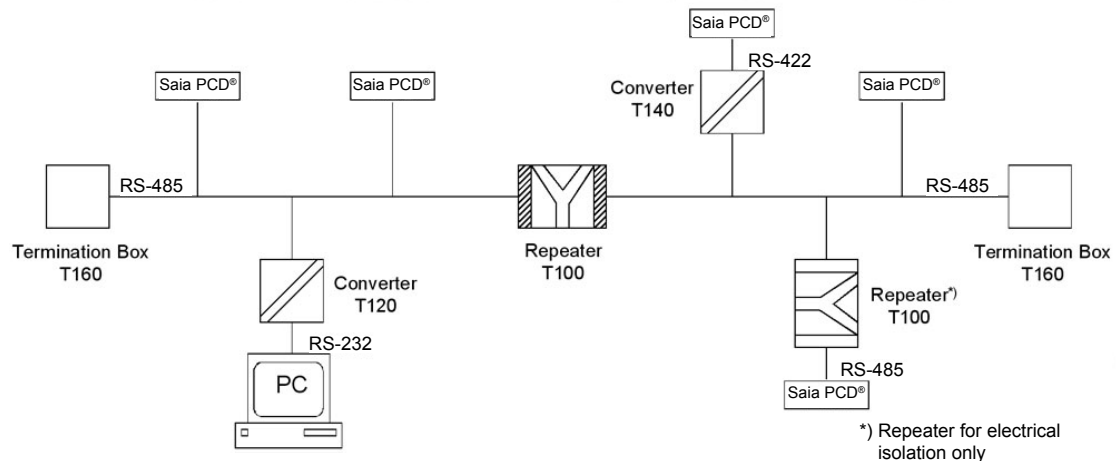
Saia PCD®

RS-422

Converter
T140

Saia PCD®

Saia PCD®

Saia PCD®

RS-485

RS-485

Termination Box
T160

Repeater
T100

Termination Box
T160

Converter
T120

Repeater*)
T100

RS-232

PC

RS-485

Saia PCD®

*) Repeater for electrical isolation only